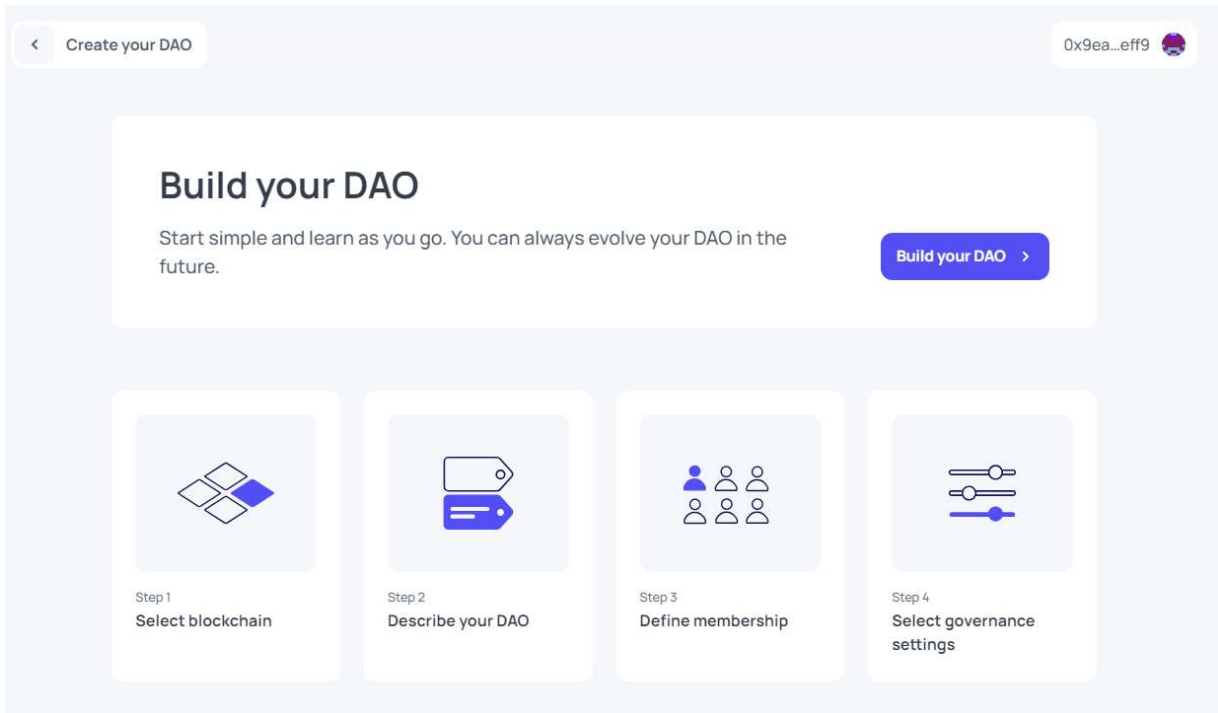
Create your DAO

0x9ea...eff9

Build your DAO

Start simple and learn as you go. You can always evolve your DAO in the future.

Build your DAO

Step 1
Select blockchain

Step 2
Describe your DAO

Step 3
Define membership

Step 4
Select governance settings